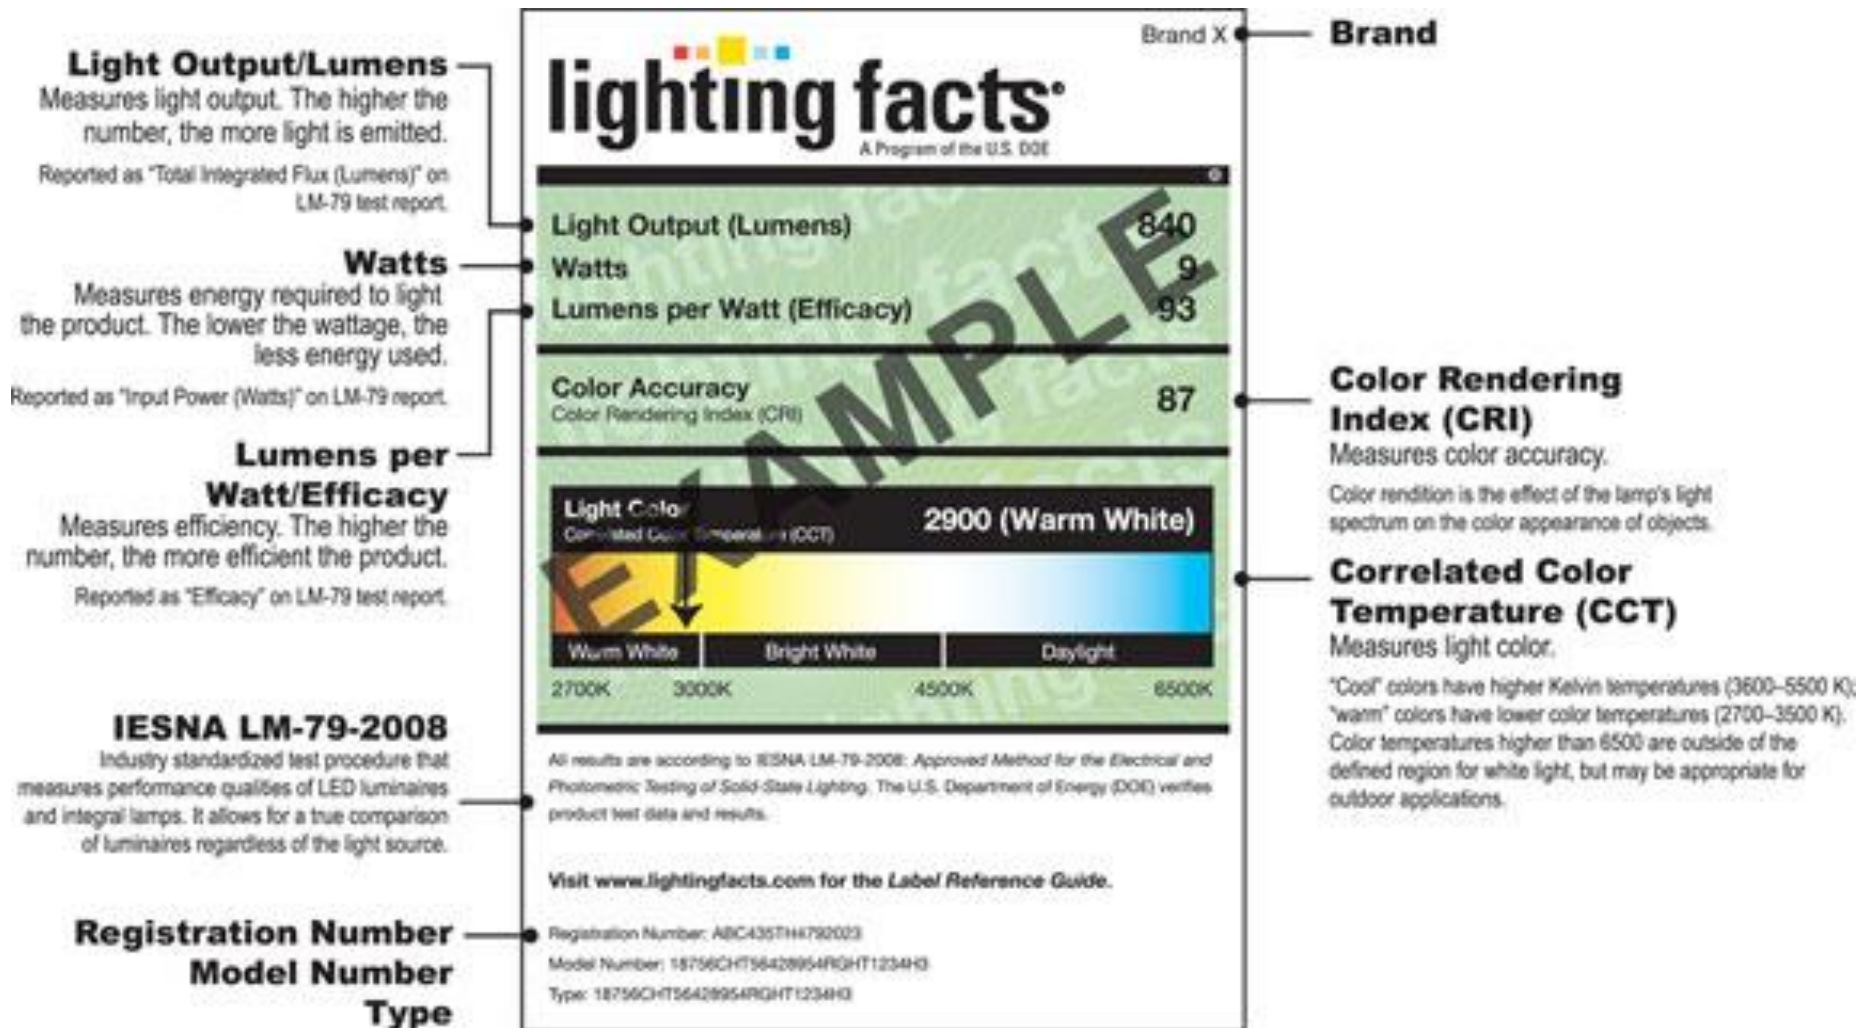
Light Output/Lumens
Measures light output. The higher the number, the more light is emitted.

Reported as "Total Integrated Flux (Lumens)" on LM-79 test report.

Watts
Measures energy required to light the product. The lower the wattage, the less energy used.

Reported as "Input Power (Watts)" on LM-79 report.

Lumens per Watt/Efficacy
Measures efficiency. The higher the number, the more efficient the product.

Reported as "Efficacy" on LM-79 test report.

IESNA LM-79-2008
Industry standardized test procedure that measures performance qualities of LED luminaires and integral lamps. It allows for a true comparison of luminaires regardless of the light source.

Registration Number
Model Number
Type

Brand X

lighting facts®
A Program of the U.S. DOE

EXAMPLE

| Light Output (Lumens) | 840 |
|---|---|
| Watts | 9 |
| Lumens per Watt (Efficacy) | 93 |

Color Accuracy
Color Rendering Index (CRI) 87

Light Color
Correlated Color Temperature (CCT) 2900 (Warm White)

Warm White | Bright White | Daylight
2700K 3000K 4500K 6500K

All results are according to IESNA LM-79-2008: Approved Method for the Electrical and Photometric Testing of Solid-State Lighting. The U.S. Department of Energy (DOE) verifies product test data and results.

Visit www.lightingfacts.com for the Label Reference Guide.

Registration Number: ABC435TH4792023
Model Number: 18756CHT56428954RGHT1234H3
Type: 18756CHT56428954RGHT1234H3

Brand

Color Rendering Index (CRI)
Measures color accuracy.

Color rendition is the effect of the lamp's light spectrum on the color appearance of objects.

Correlated Color Temperature (CCT)
Measures light color.

"Cool" colors have higher Kelvin temperatures (3600–5500 K); "warm" colors have lower color temperatures (2700–3500 K). Color temperatures higher than 6500 are outside of the defined region for white light, but may be appropriate for outdoor applications.